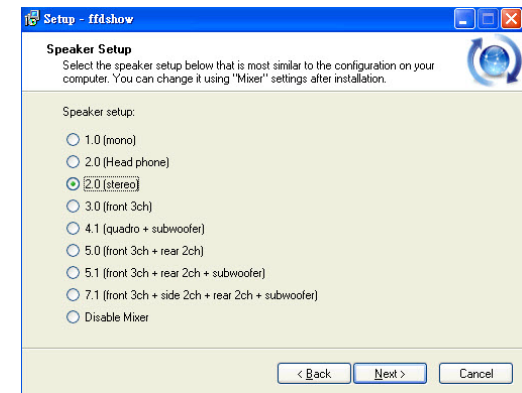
Setup - ffdshow

Speaker Setup
Select the speaker setup below that is most similar to the configuration on your computer. You can change it using "Mixer" settings after installation.

Speaker setup:

1.0 (mono)
2.0 (Head phone)
2.0 (stereo)
3.0 (front 3ch)
4.1 (quadro + subwoofer)
5.0 (front 3ch + rear 2ch)
5.1 (front 3ch + rear 2ch + subwoofer)
7.1 (front 3ch + side 2ch + rear 2ch + subwoofer)
Disable Mixer

< Back | Next > | Cancel